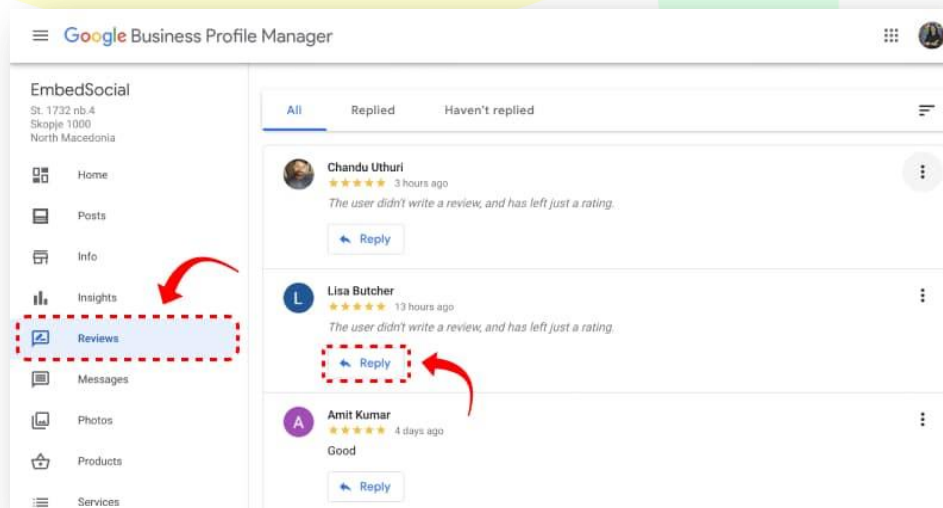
Google Business Profile Manager

EmbedSocial
St. 1732 nb.4
Skopje 1000
North Macedonia

Home
Posts
Info
Insights
Reviews
Messages
Photos
Products
Services

All
Replied
Haven't replied

Chandu Uthuri
★★★★★ 3 hours ago
The user didn't write a review, and has left just a rating.
Reply

L
Lisa Butcher
★★★★★ 13 hours ago
The user didn't write a review, and has left just a rating.
Reply

A
Amit Kumar
★★★★★ 4 days ago
Good
Reply